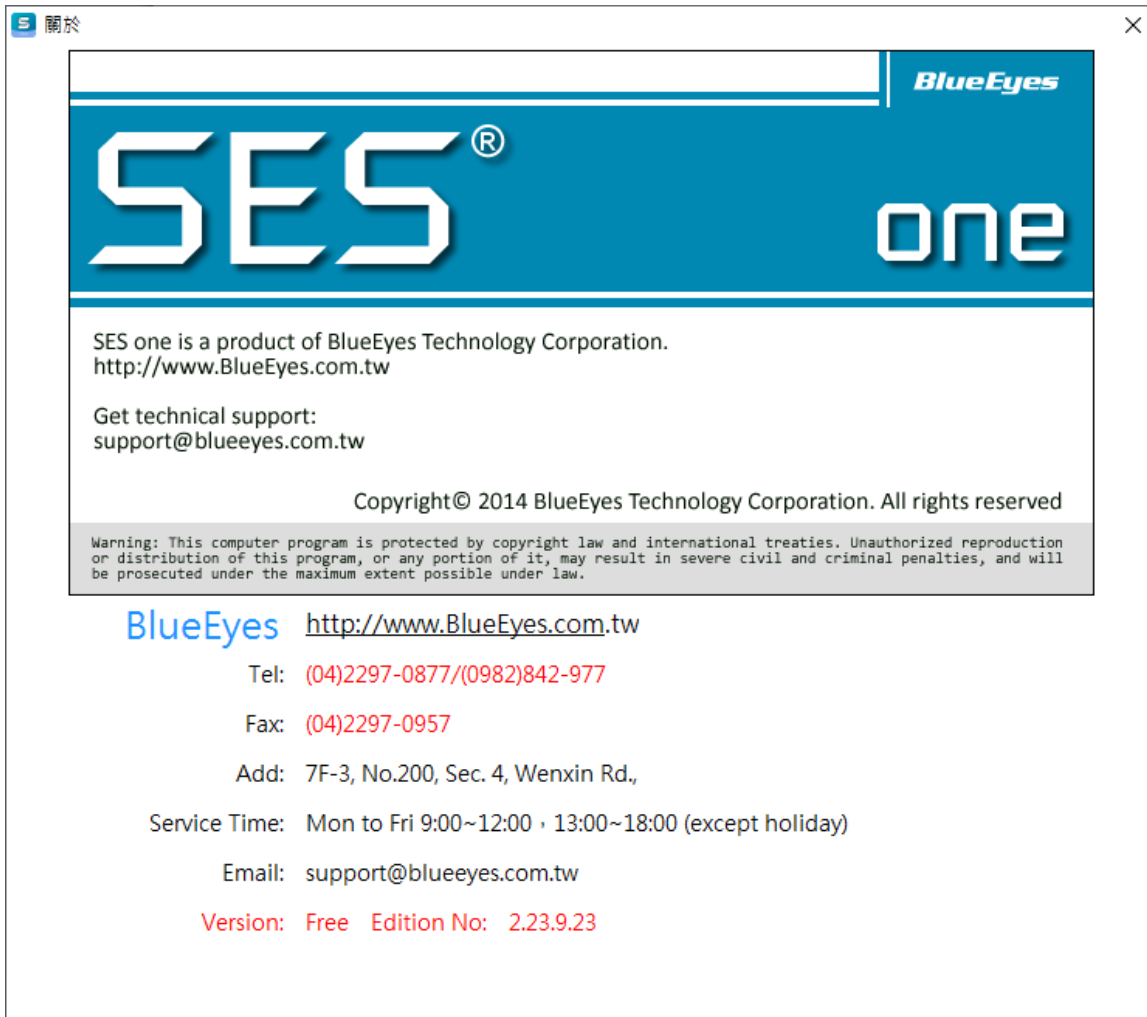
關於

BlueEyes

SES®

one

SES one is a product of BlueEyes Technology Corporation.
http://www.BlueEyes.com.tw

Get technical support:
support@blueeyes.com.tw

Copyright© 2014 BlueEyes Technology Corporation. All rights reserved

Warning: This computer program is protected by copyright law and international treaties. Unauthorized reproduction or distribution of this program, or any portion of it, may result in severe civil and criminal penalties, and will be prosecuted under the maximum extent possible under law.

BlueEyes http://www.BlueEyes.com.tw

Tel: (04)2297-0877/(0982)842-977

Fax: (04)2297-0957

Add: 7F-3, No.200, Sec. 4, Wenxin Rd.,

Service Time: Mon to Fri 9:00~12:00，13:00~18:00 (except holiday)

Email: support@blueeyes.com.tw

Version: Free Edition No: 2.23.9.23